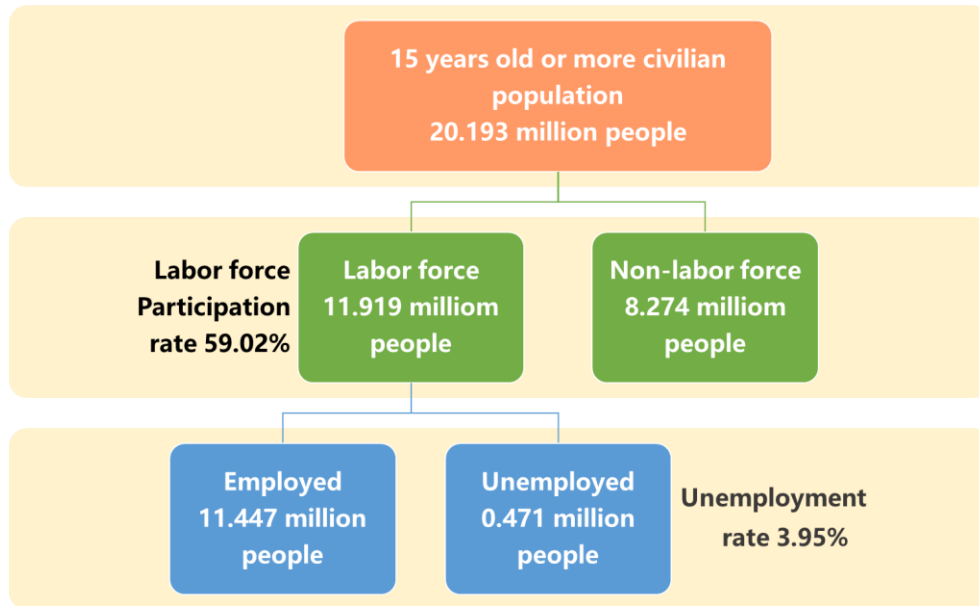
15 years old or more civilian population
20.193 million people

Labor force Participation rate 59.02%

Labor force
11.919 milliom people

Non-labor force
8.274 milliom people

Employed
11.447 million people

Unemployed
0.471 million people

Unemployment rate 3.95%